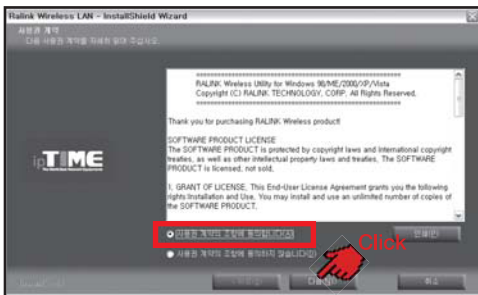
Ralink Wireless LAN - InstallShield Wizard

사용권 계약

다음 사용권 계약을 자세히 읽어 주십시오.

ipTIME

RALINK Wireless Utility for Windows 98/ME/2000/XP/Vista
Copyright (C) RALINK TECHNOLOGY, CORP. All Rights Reserved.

Thank you for purchasing RALINK Wireless product!

SOFTWARE PRODUCT LICENSE
The SOFTWARE PRODUCT is protected by copyright laws and international copyright treaties, as well as other intellectual property laws and treaties. The SOFTWARE PRODUCT is licensed, not sold.

1. GRANT OF LICENSE. This End-User License Agreement grants you the following rights:Installation and Use. You may install and use an unlimited number of copies of the SOFTWARE PRODUCT.

사용권 계약의 조항에 동의합니다(A)

사용권 계약의 조항에 동의하지 않습니다(D)

인쇄(P)

Click

InstallShield

< 뒤로(B)

다음(N) >

취소